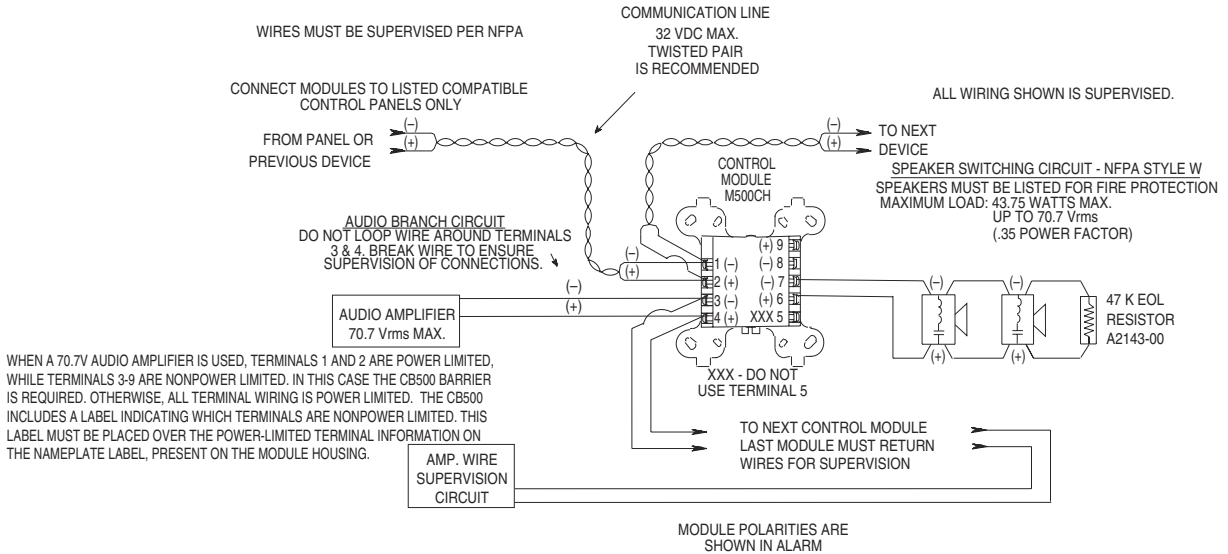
WIRES MUST BE SUPERVISED PER NFPA

COMMUNICATION LINE
32 VDC MAX.
TWISTED PAIR
IS RECOMMENDED

CONNECT MODULES TO LISTED COMPATIBLE
CONTROL PANELS ONLY

ALL WIRING SHOWN IS SUPERVISED.

(–)
(+)
FROM PANEL OR
PREVIOUS DEVICE

(–)
(+)
TO NEXT
DEVICE

CONTROL
MODULE
M500CH

SPEAKER SWITCHING CIRCUIT - NFPA STYLE W
SPEAKERS MUST BE LISTED FOR FIRE PROTECTION
MAXIMUM LOAD: 43.75 WATTS MAX.
UP TO 70.7 Vrms
(.35 POWER FACTOR)

AUDIO BRANCH CIRCUIT
DO NOT LOOP WIRE AROUND TERMINALS
3 & 4. BREAK WIRE TO ENSURE
SUPERVISION OF CONNECTIONS.

(–)
(+)
1 (–)
2 (+)
3 (–)
4 (+)
(+) 9
(–) 8
(–) 7
(+) 6
XXX 5

(–)
(+)

AUDIO AMPLIFIER
70.7 Vrms MAX.

(–)
(+)
(–)
(+)

47 K EOL
RESISTOR
A2143-00

XXX - DO NOT
USE TERMINAL 5

WHEN A 70.7V AUDIO AMPLIFIER IS USED, TERMINALS 1 AND 2 ARE POWER LIMITED, WHILE TERMINALS 3-9 ARE NONPOWER LIMITED. IN THIS CASE THE CB500 BARRIER IS REQUIRED. OTHERWISE, ALL TERMINAL WIRING IS POWER LIMITED. THE CB500 INCLUDES A LABEL INDICATING WHICH TERMINALS ARE NONPOWER LIMITED. THIS LABEL MUST BE PLACED OVER THE POWER-LIMITED TERMINAL INFORMATION ON THE NAMEPLATE LABEL, PRESENT ON THE MODULE HOUSING.

TO NEXT CONTROL MODULE
LAST MODULE MUST RETURN
WIRES FOR SUPERVISION

AMP. WIRE
SUPERVISION
CIRCUIT

MODULE POLARITIES ARE
SHOWN IN ALARM